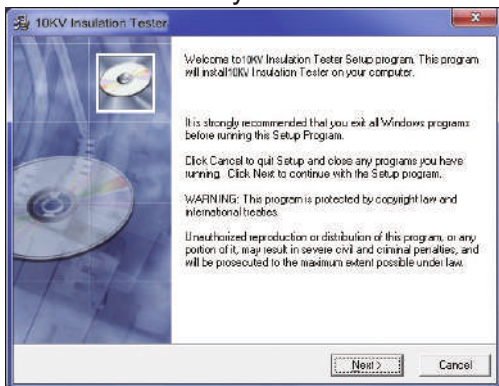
10KV Insulation Tester

Welcome to10KV Insulation Tester Setup program. This program will install10KV Insulation Tester on your computer.

It is strongly recommended that you exit all Windows programs before running this Setup Program.

Click Cancel to quit Setup and close any programs you have running. Click Next to continue with the Setup program.

WARNING: This program is protected by copyright law and international treaties.

Unauthorized reproduction or distribution of this program, or any portion of it, may result in severe civil and criminal penalties, and will be prosecuted to the maximum extent possible under law.

Next >

Cancel